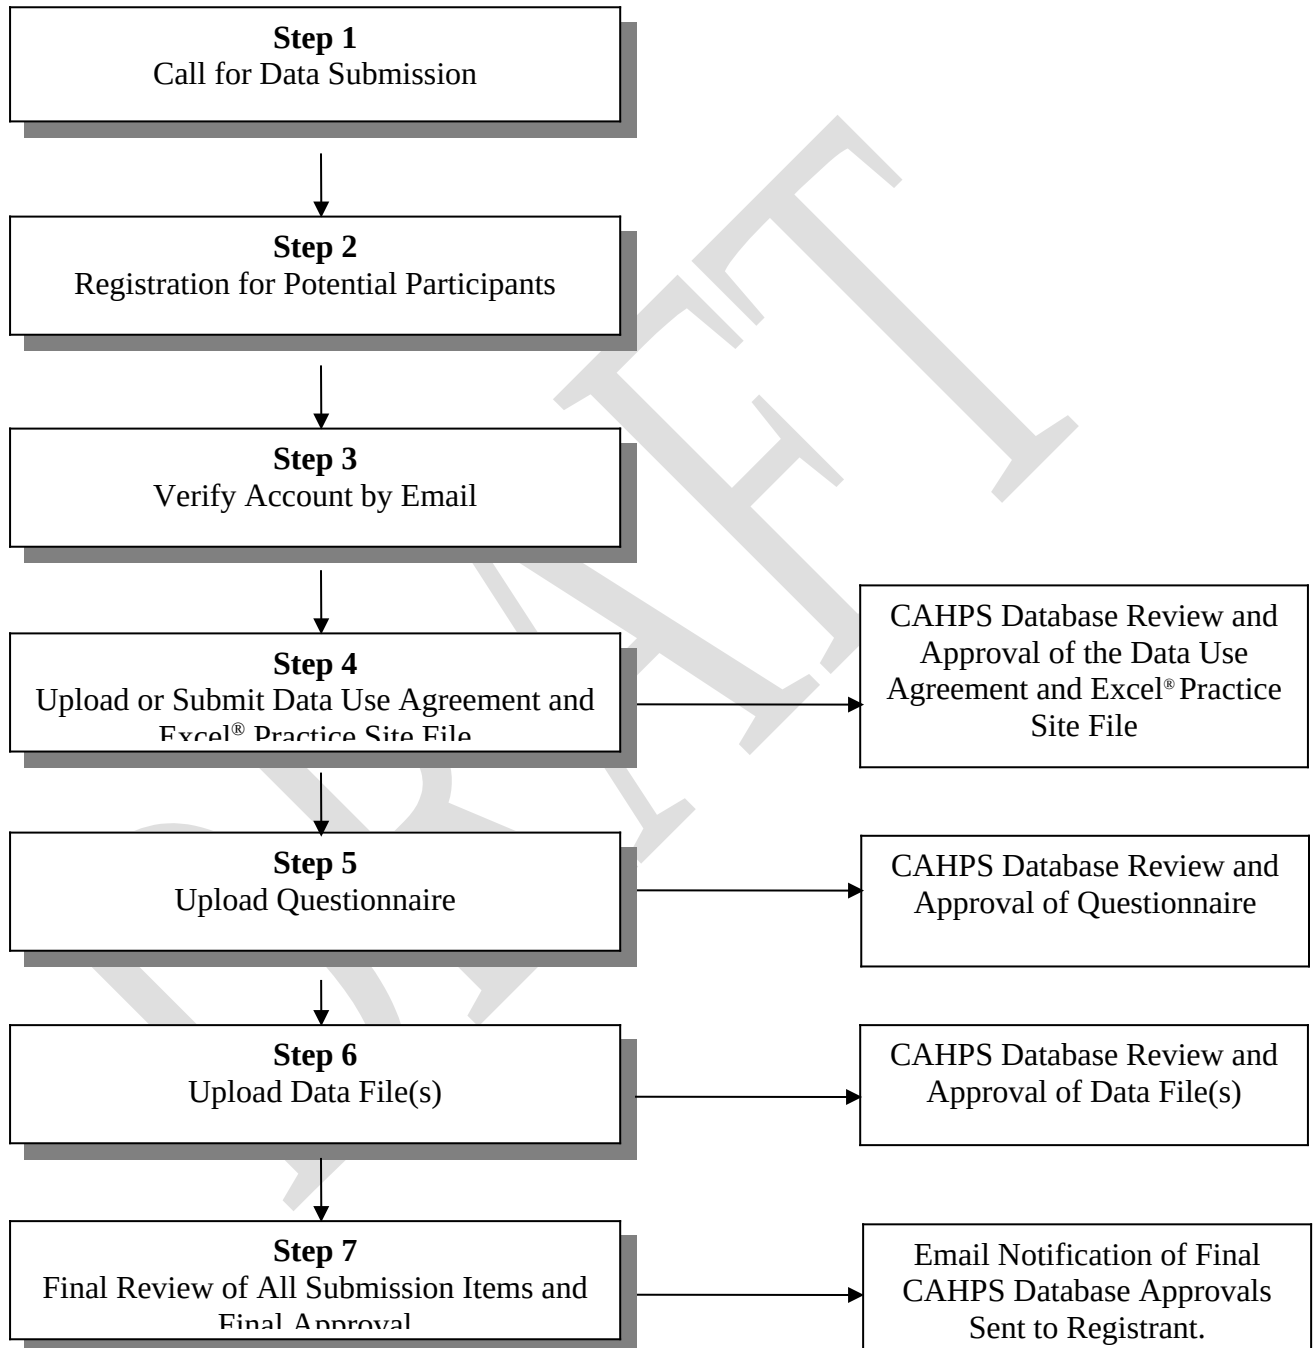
**Step 1**
Call for Data Submission

**Step 2**
Registration for Potential Participants

**Step 3**
Verify Account by Email

**Step 4**
Upload or Submit Data Use Agreement and Excel® Practice Site File

CAHPS Database Review and Approval of the Data Use Agreement and Excel® Practice Site File

**Step 5**
Upload Questionnaire

CAHPS Database Review and Approval of Questionnaire

**Step 6**
Upload Data File(s)

CAHPS Database Review and Approval of Data File(s)

**Step 7**
Final Review of All Submission Items and Final Approval

Email Notification of Final CAHPS Database Approvals Sent to Registrant.

DRAFT